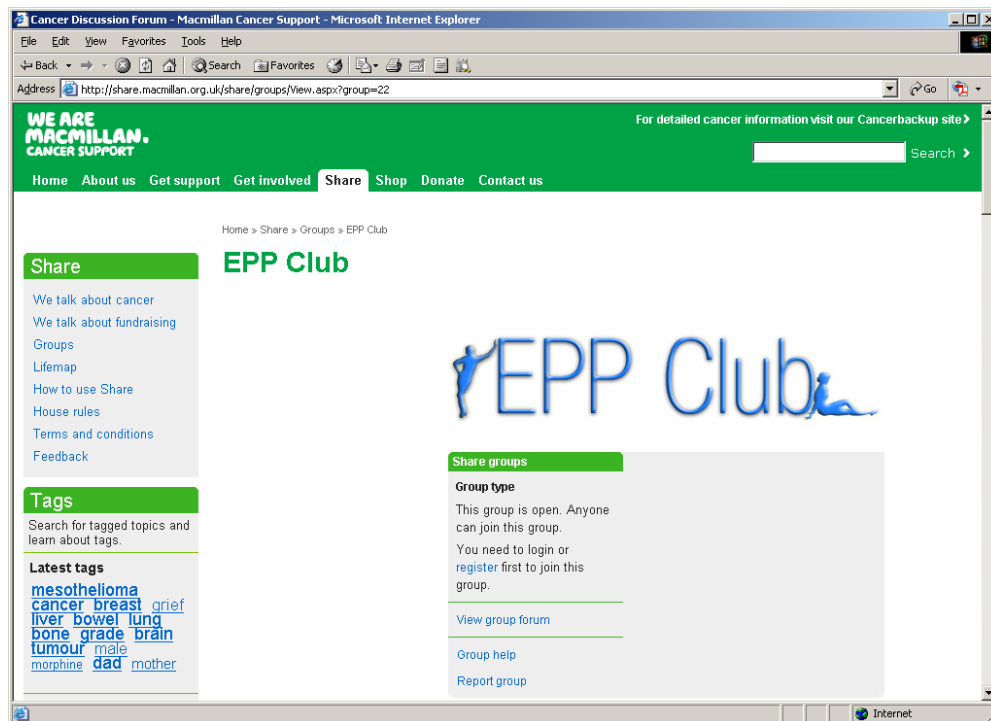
Cancer Discussion Forum - Macmillan Cancer Support - Microsoft Internet Explorer

File Edit View Favorites Tools Help

Back Search Favorites

Address http://share.macmillan.org.uk/share/groups/View.aspx?group=22 Go

WE ARE MACMILLAN. CANCER SUPPORT

For detailed cancer information visit our Cancerbackup site

Search

Home About us Get support Get involved Share Shop Donate Contact us

Home » Share » Groups » EPP Club

EPP Club

Share

We talk about cancer
We talk about fundraising
Groups
Lifemap
How to use Share
House rules
Terms and conditions
Feedback

Tags

Search for tagged topics and learn about tags.

Latest tags

mesothelioma cancer breast grief liver bowel lung bone grade brain tumour male morphine dad mother

EPP Club

Share groups

Group type

This group is open. Anyone can join this group.

You need to login or register first to join this group.

View group forum

Group help

Report group

Internet